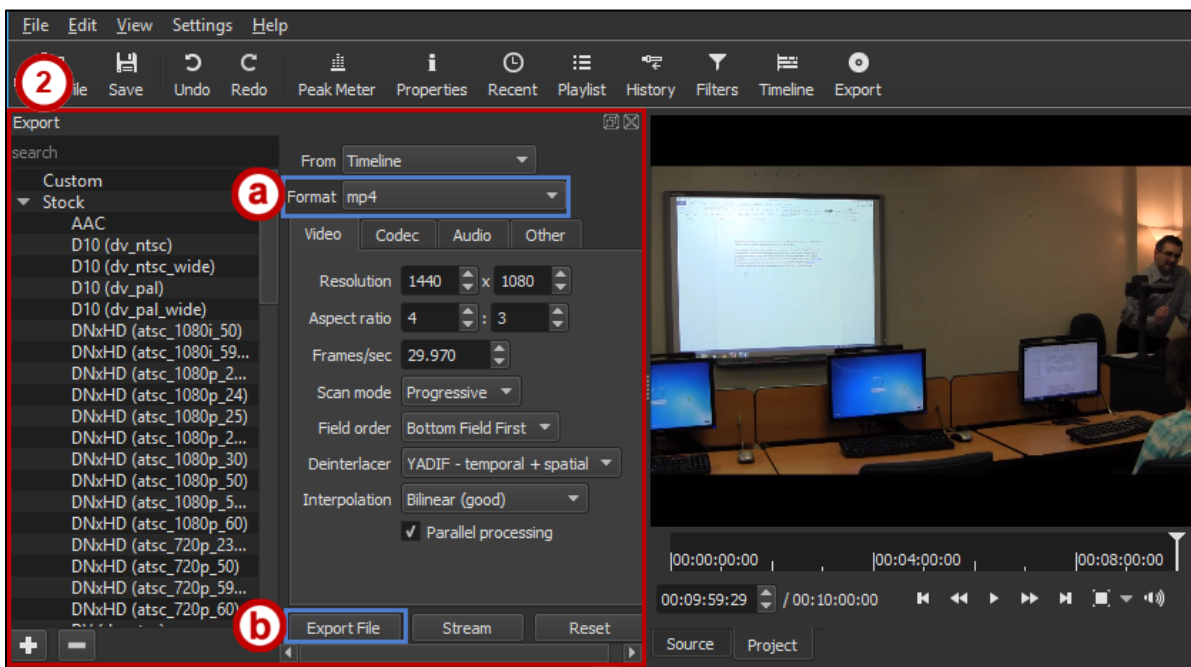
File Edit View Settings Help

2 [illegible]ile Save Undo Redo Peak Meter Properties Recent Playlist History Filters Timeline Export

Export

search

Custom
Stock
AAC
D10 (dv_ntsc)
D10 (dv_ntsc_wide)
D10 (dv_pal)
D10 (dv_pal_wide)
DNxHD (atsc_1080i_50)
DNxHD (atsc_1080i_59...
DNxHD (atsc_1080p_2...
DNxHD (atsc_1080p_24)
DNxHD (atsc_1080p_25)
DNxHD (atsc_1080p_2...
DNxHD (atsc_1080p_30)
DNxHD (atsc_1080p_50)
DNxHD (atsc_1080p_5...
DNxHD (atsc_1080p_60)
DNxHD (atsc_720p_23...
DNxHD (atsc_720p_50)
DNxHD (atsc_720p_59...
DNxHD (atsc_720p_60)

From Timeline
a Format mp4
Video Codec Audio Other
Resolution 1440 x 1080
Aspect ratio 4 : 3
Frames/sec 29.970
Scan mode Progressive
Field order Bottom Field First
Deinterlacer YADIF - temporal + spatial
Interpolation Bilinear (good)
Parallel processing

b Export File Stream Reset

|00:00:00:00 |00:04:00:00 |00:08:00:00
00:09:59:29 / 00:10:00:00

Source Project